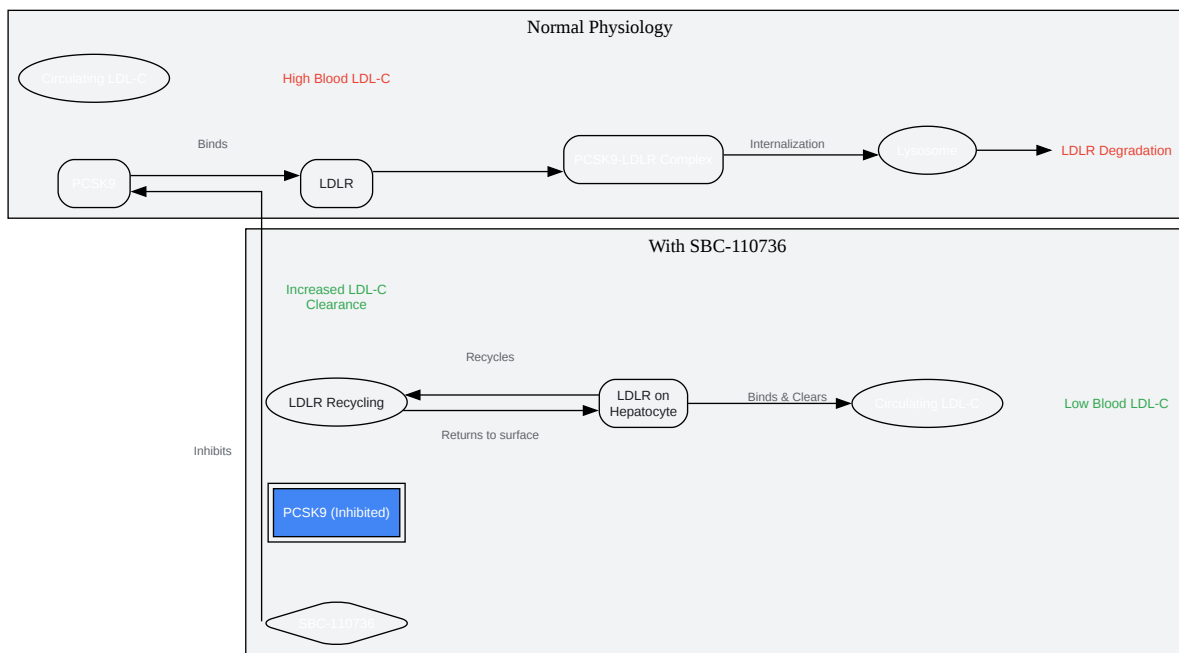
Normal Physiology

Circulating LDL-C

High Blood LDL-C

Binds

PCSK9

LDLR

PCSK9-LDLR Complex

Internalization

Lysosome

LDLR Degradation

With SBC-110736

Increased LDL-C Clearance

Recycles

LDLR Recycling

LDLR on Hepatocyte

Binds & Clears

Circulating LDL-C

Low Blood LDL-C

Returns to surface

Inhibits

PCSK9 (Inhibited)

SBC-110736